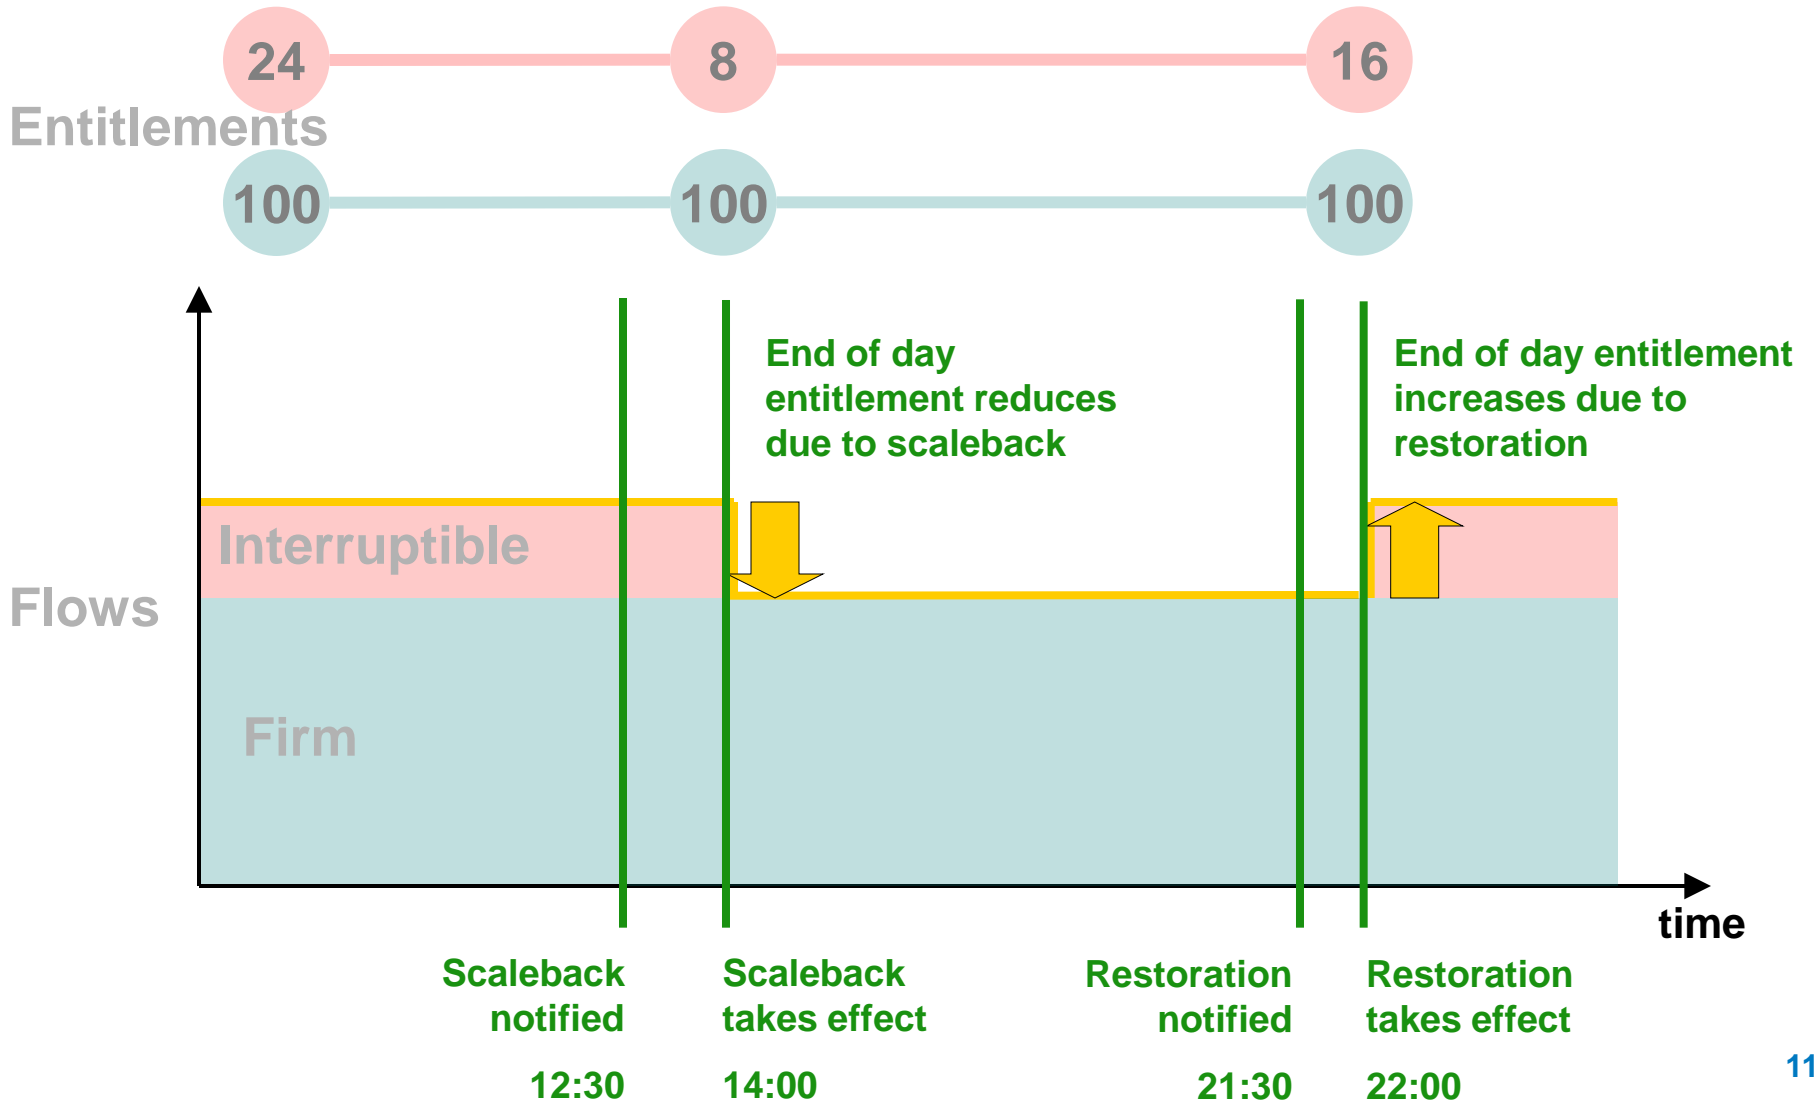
24
8
16
Entitlements
100
100
100

End of day entitlement reduces due to scaleback

End of day entitlement increases due to restoration

Interruptible

Flows

Firm

time

Scaleback notified
12:30

Scaleback takes effect
14:00

Restoration notified
21:30

Restoration takes effect
22:00

11